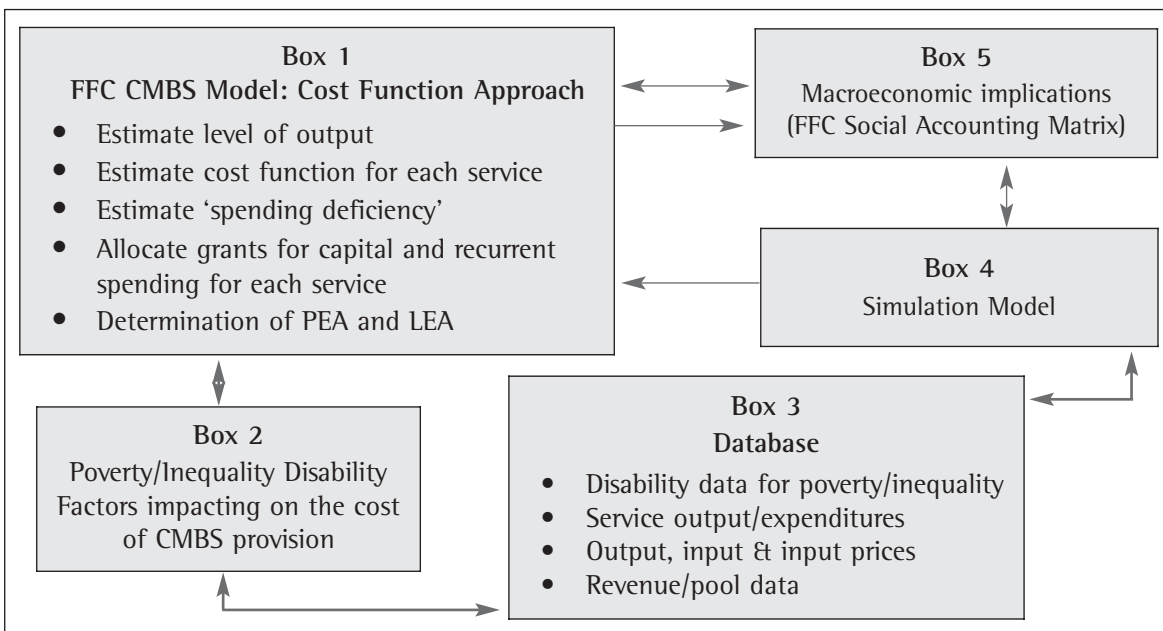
Box 1
FFC CMBS Model: Cost Function Approach

- Estimate level of output
- Estimate cost function for each service
- Estimate 'spending deficiency'
- Allocate grants for capital and recurrent spending for each service
- Determination of PEA and LEA

Box 5
Macroeconomic implications
(FFC Social Accounting Matrix)

Box 4
Simulation Model

Box 2
Poverty/Inequality Disability Factors impacting on the cost of CMBS provision

Box 3
Database

- Disability data for poverty/inequality
- Service output/expenditures
- Output, input & input prices
- Revenue/pool data